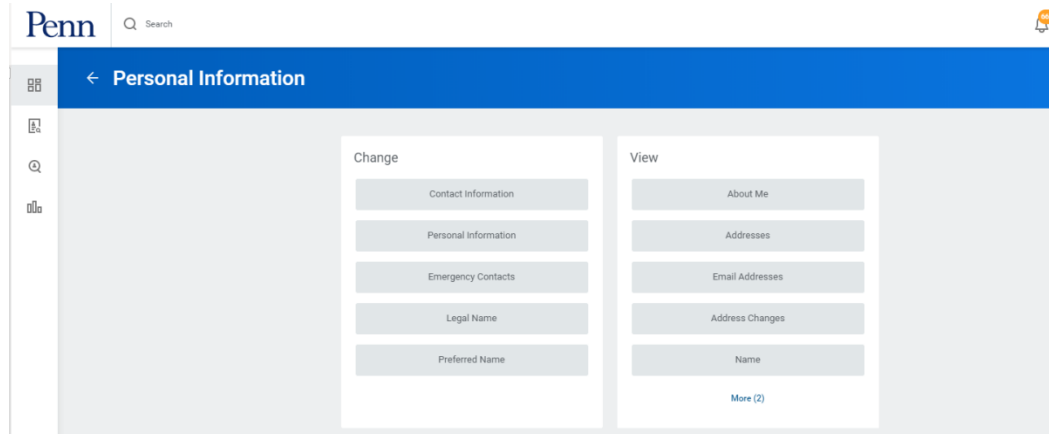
Penn

Search

Personal Information

Change

Contact Information

Personal Information

Emergency Contacts

Legal Name

Preferred Name

View

About Me

Addresses

Email Addresses

Address Changes

Name

More (2)